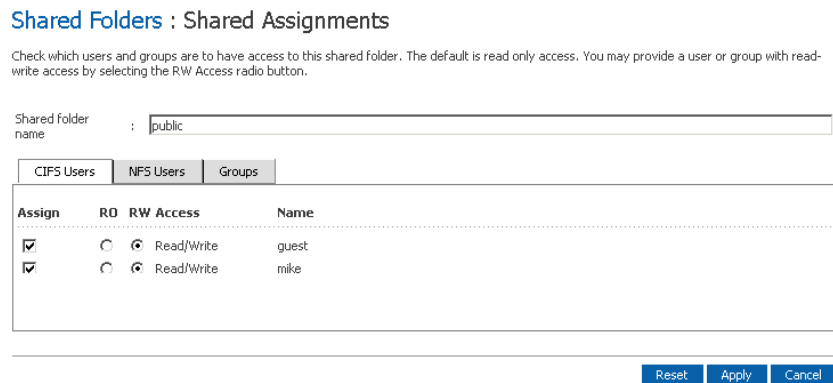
Shared Folders : Shared Assignments

Check which users and groups are to have access to this shared folder. The default is read only access. You may provide a user or group with read-write access by selecting the RW Access radio button.

Shared folder name : public

CIFS Users | NFS Users | Groups

| Assign | RO | RW Access | Name |
|---|---|---|---|
| ☑ | ○ | ◉ Read/Write | guest |
| ☑ | ○ | ◉ Read/Write | mike |

Reset Apply Cancel